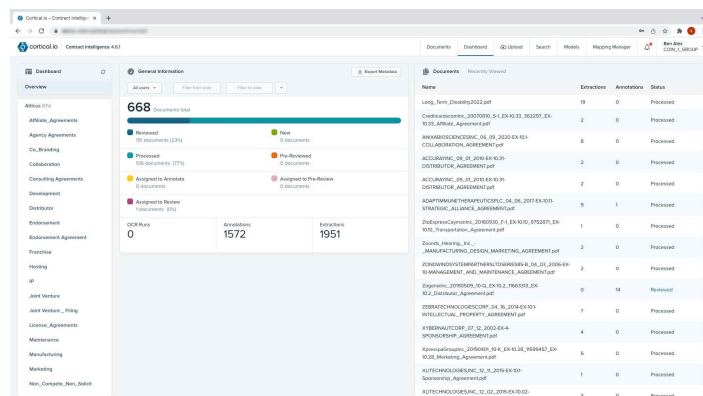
Cortical.io – Contract Intellig... ×

cortical.io Contract Intelligence 4.6.1

Documents Dashboard Upload Search Models Mapping Manager

Ben Alex
CORN_1_GROUP

Dashboard

Overview

Alltrius (0%)

Affiliate_Agreements

Agency Agreements

Co_Branding

Collaboration

Consulting Agreements

Development

Distributor

Endorsement

Endorsement Agreement

Franchise

Hosting

IP

Joint Venture

Joint Venture _ Filing

License_Agreements

Maintenance

Manufacturing

Marketing

Non_Compete_Non_Solicit

General Information

Export Metadata

All users

Filter from date

Filter to date

668 Documents total

Reviewed
151 documents (23%)

New
0 documents

Processed
516 documents (77%)

Pre-Reviewed
0 documents

Assigned to Annotate
0 documents

Assigned to Pre-Review
0 documents

Assigned to Review
1 documents (0%)

OCR Runs
0

Annotations
1572

Extractions
1951

Documents Recently Viewed

| Name | Extractions | Annotations | Status |
|---|---|---|---|
| Long_Term_Disability2022.pdf | 19 | 0 | Processed |
| Creditcardscominc_20070810_S-1_EX-10.33_362297_EX-10.33_Affiliate_Agreement.pdf | 2 | 0 | Processed |
| ANIXABIOSCIENCESINC_06_09_2020-EX-10.1-COLLABORATION_AGREEMENT.pdf | 8 | 0 | Processed |
| ACCURAYINC_09_01_2010-EX-10.31-DISTRIBUTOR_AGREEMENT.pdf | 2 | 0 | Processed |
| ACCURAYINC_09_01_2010-EX-10.31-DISTRIBUTOR_AGREEMENT.pdf | 2 | 0 | Processed |
| ADAPTIMMUNETHERAPEUTICSPLC_04_06_2017-EX-10.11-STRATEGIC_ALLIANCE_AGREEMENT.pdf | 5 | 1 | Processed |
| ZtoExpressCaymanInc_20160930_F-1_EX-10.10_9752871_EX-10.10_Transportation_Agreement.pdf | 1 | 0 | Processed |
| Zounds_Hearing,_Inc._-_MANUFACTURING_DESIGN_MARKETING_AGREEMENT.pdf | 2 | 0 | Processed |
| ZONDWINDSYSTEMPARTNERSLTDSERIES85-B_04_03_2006-EX-10-MANAGEMENT_AND_MAINTENANCE_AGREEMENT.pdf | 2 | 0 | Processed |
| Zogenixinc_20190509_10-Q_EX-10.2_11663313_EX-10.2_Distributor_Agreement.pdf | 0 | 14 | Reviewed |
| ZEBRATECHNOLOGIESCORP_04_16_2014-EX-10.1-INTELLECTUAL_PROPERTY_AGREEMENT.pdf | 7 | 0 | Processed |
| XYBERNAUTCORP_07_12_2002-EX-4-SPONSORSHIP_AGREEMENT.pdf | 4 | 0 | Processed |
| XpresspaGroupInc_20190401_10-K_EX-10.28_11599457_EX-10.28_Marketing_Agreement.pdf | 6 | 0 | Processed |
| XLITECHNOLOGIESINC_12_11_2015-EX-10.1-Sponsorship_Agreement.pdf | 1 | 0 | Processed |
| XLITECHNOLOGIESINC_12_02_2015-EX-10.02- | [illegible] | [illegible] | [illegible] |